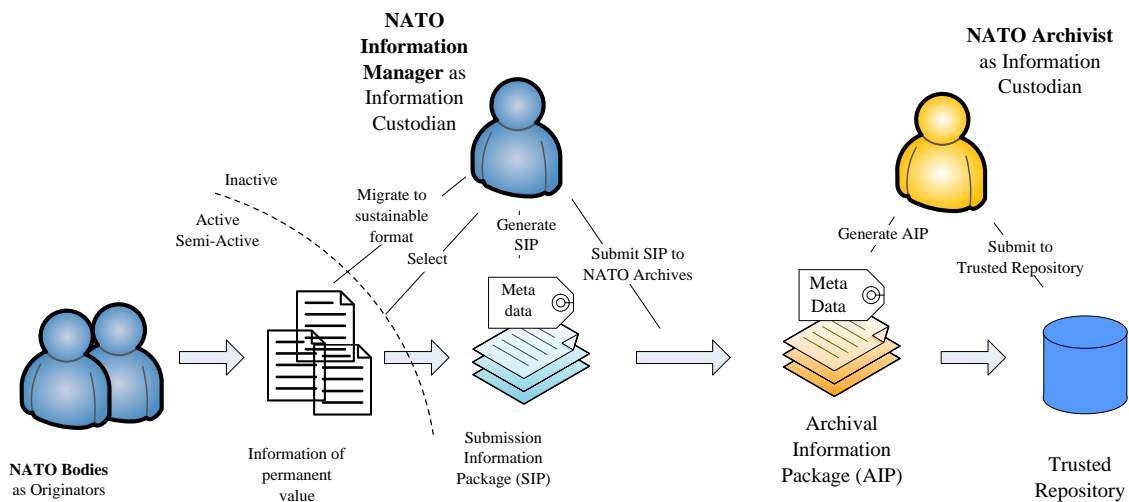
NATO Information Manager as Information Custodian

NATO Archivist as Information Custodian

Inactive

Active
Semi-Active

Migrate to sustainable format

Select

Generate SIP

Submit SIP to NATO Archives

Generate AIP

Submit to Trusted Repository

Meta data

Meta Data

NATO Bodies as Originators

Information of permanent value

Submission Information Package (SIP)

Archival Information Package (AIP)

Trusted Repository